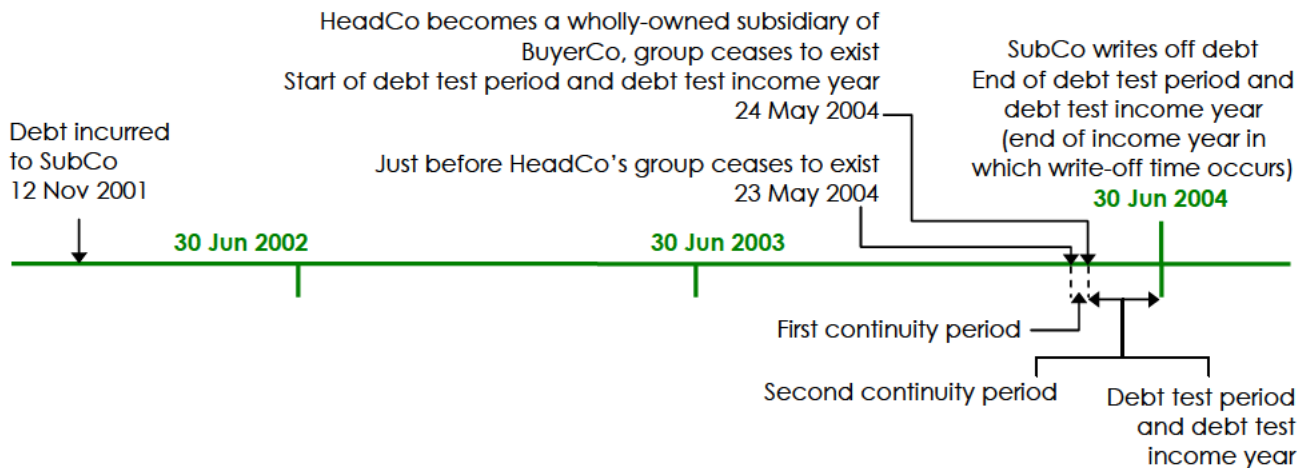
HeadCo becomes a wholly-owned subsidiary of BuyerCo, group ceases to exist
Start of debt test period and debt test income year
24 May 2004

SubCo writes off debt
End of debt test period and debt test income year
(end of income year in which write-off time occurs)

Debt incurred to SubCo
12 Nov 2001

Just before HeadCo's group ceases to exist
23 May 2004

30 Jun 2004

30 Jun 2002

30 Jun 2003

First continuity period

Second continuity period

Debt test period and debt test income year